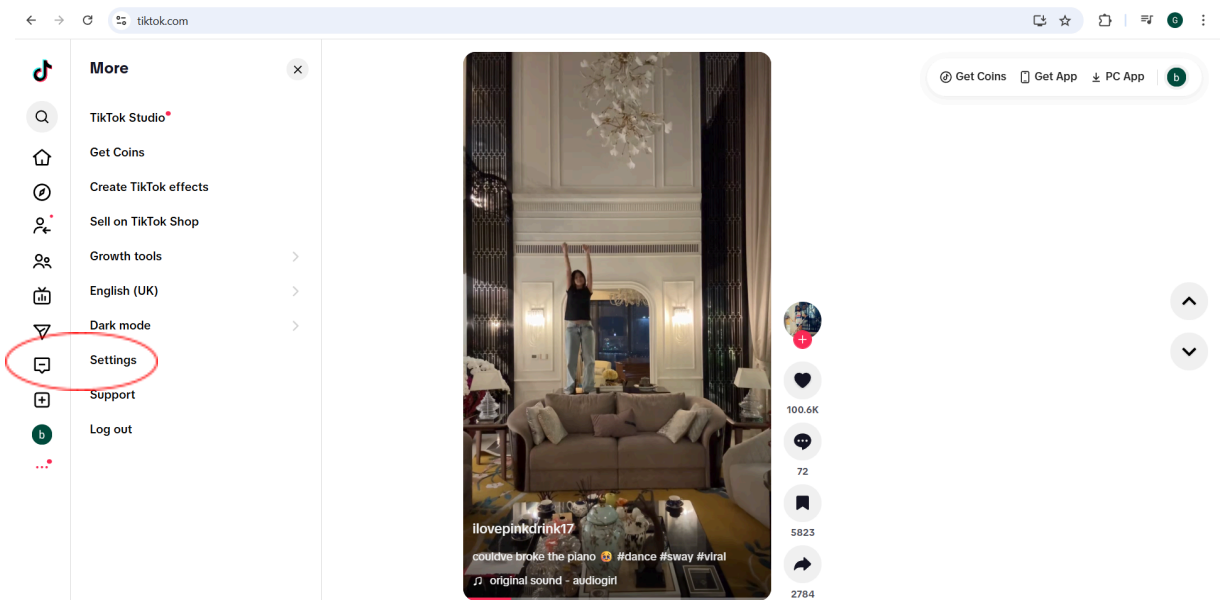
tiktok.com

More

TikTok Studio

Get Coins

Create TikTok effects

Sell on TikTok Shop

Growth tools

English (UK)

Dark mode

Settings

Support

Log out

b

Get Coins

Get App

PC App

b

ilovepinkdrink17

couldve broke the piano 😝 #dance #sway #viral

original sound - audiogirl

100.6K

72

5823

2784